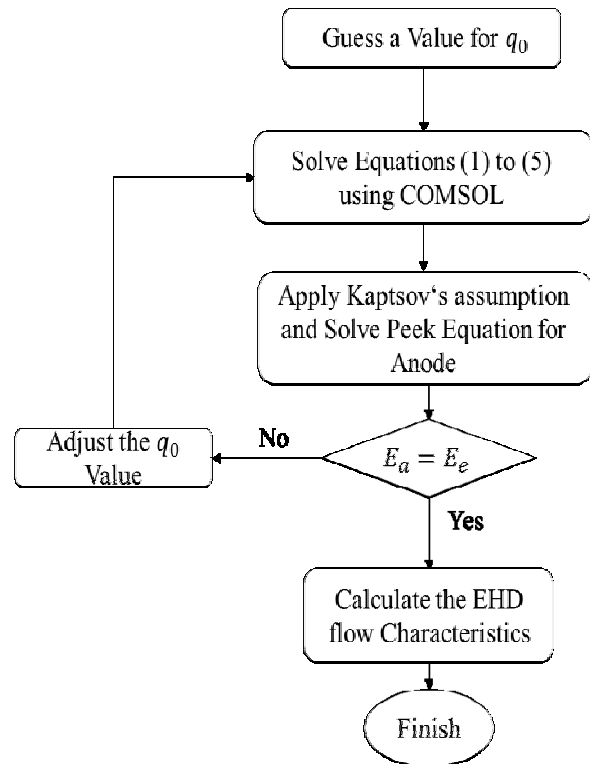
Guess a Value for $q_0$

Solve Equations (1) to (5) using COMSOL

Apply Kaptsov's assumption and Solve Peek Equation for Anode

Adjust the $q_0$ Value

No

$E_a = E_e$

Yes

Calculate the EHD flow Characteristics

Finish